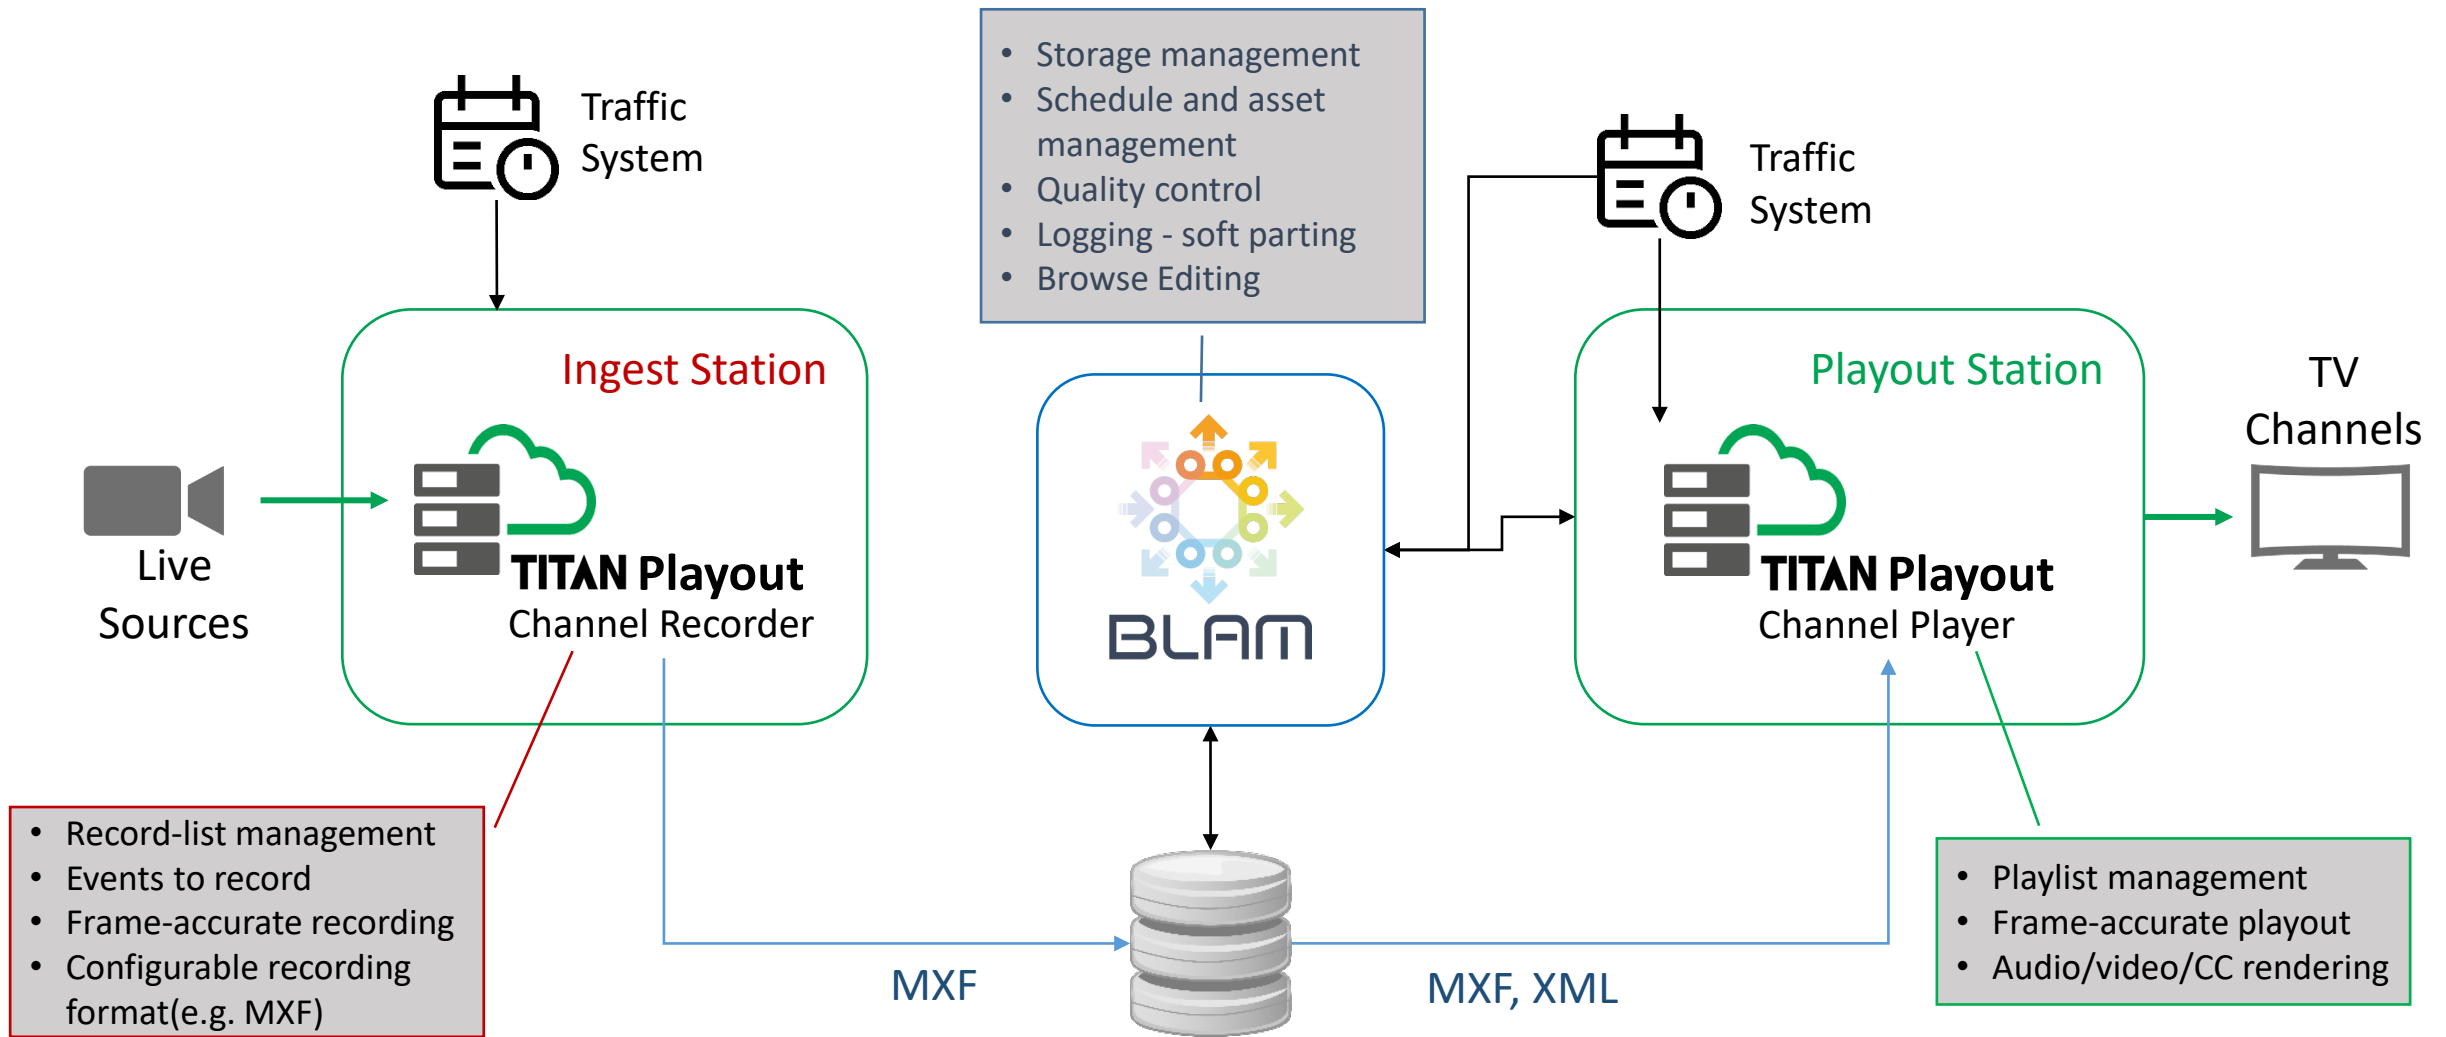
Traffic System

- Storage management
- Schedule and asset management
- Quality control
- Logging - soft parting
- Browse Editing

Traffic System

Ingest Station

TITAN Playout
Channel Recorder

Live Sources

BLAM

Playout Station

TITAN Playout
Channel Player

TV Channels

- Record-list management
- Events to record
- Frame-accurate recording
- Configurable recording format(e.g. MXF)

MXF

MXF, XML

- Playlist management
- Frame-accurate playout
- Audio/video/CC rendering